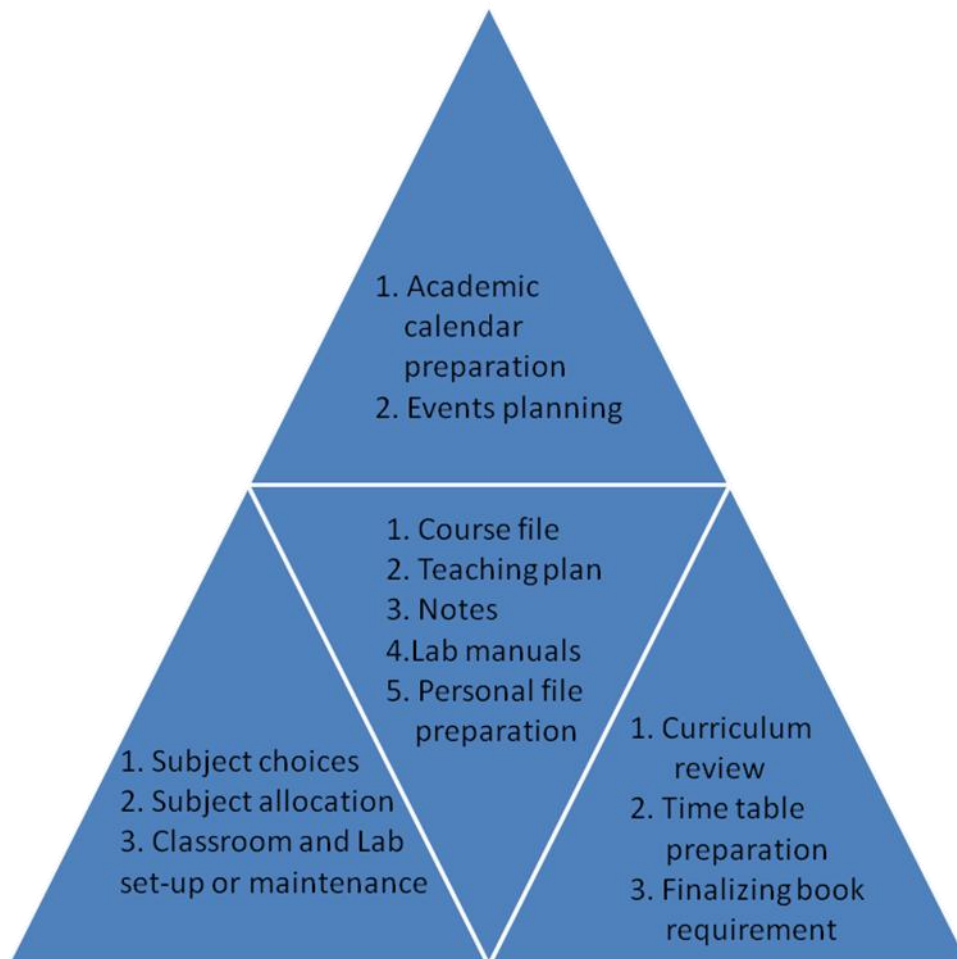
1. Academic calendar preparation
2. Events planning

1. Course file
2. Teaching plan
3. Notes
4.Lab manuals
5. Personal file preparation

1. Subject choices
2. Subject allocation
3. Classroom and Lab set-up or maintenance

1. Curriculum review
2. Time table preparation
3. Finalizing book requirement